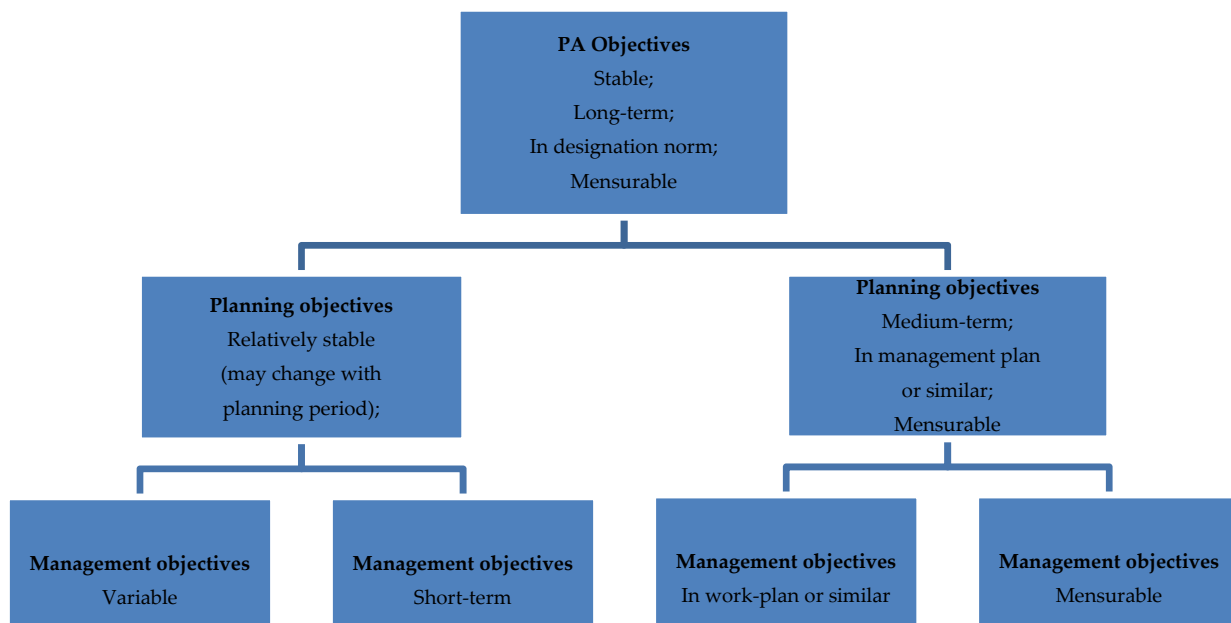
PA Objectives
Stable;
Long-term;
In designation norm;
Mensurable

Planning objectives
Relatively stable
(may change with planning period);

Planning objectives
Medium-term;
In management plan or similar;
Mensurable

Management objectives
Variable

Management objectives
Short-term

Management objectives
In work-plan or similar

Management objectives
Mensurable